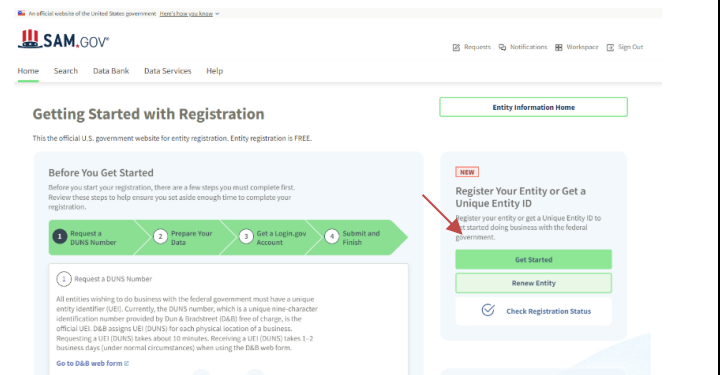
An official website of the United States government Here's how you know

SAM.GOV®

Requests Notifications Workspace Sign Out

Home Search Data Bank Data Services Help

Getting Started with Registration

Entity Information Home

This the official U.S. government website for entity registration. Entity registration is FREE.

Before You Get Started

Before you start your registration, there are a few steps you must complete first. Review these steps to help ensure you set aside enough time to complete your registration.

1 Request a DUNS Number
2 Prepare Your Data
3 Get a Login.gov Account
4 Submit and Finish

1 Request a DUNS Number

All entities wishing to do business with the federal government must have a unique entity identifier (UEI). Currently, the UEI is a unique nine-character identification number provided by Dun & Bradstreet (D&B) free of charge, is the official UEI. D&B assigns UEI (DUNS) for each physical location of a business. Requesting a UEI (DUNS) takes about 10 minutes. Receiving a UEI (DUNS) takes 1-2 business days (under normal circumstances) when using the D&B web form.

Go to D&B web form

NEW

Register Your Entity or Get a Unique Entity ID

Register your entity or get a Unique Entity ID to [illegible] started doing business with the federal government.

Get Started

Renew Entity

Check Registration Status